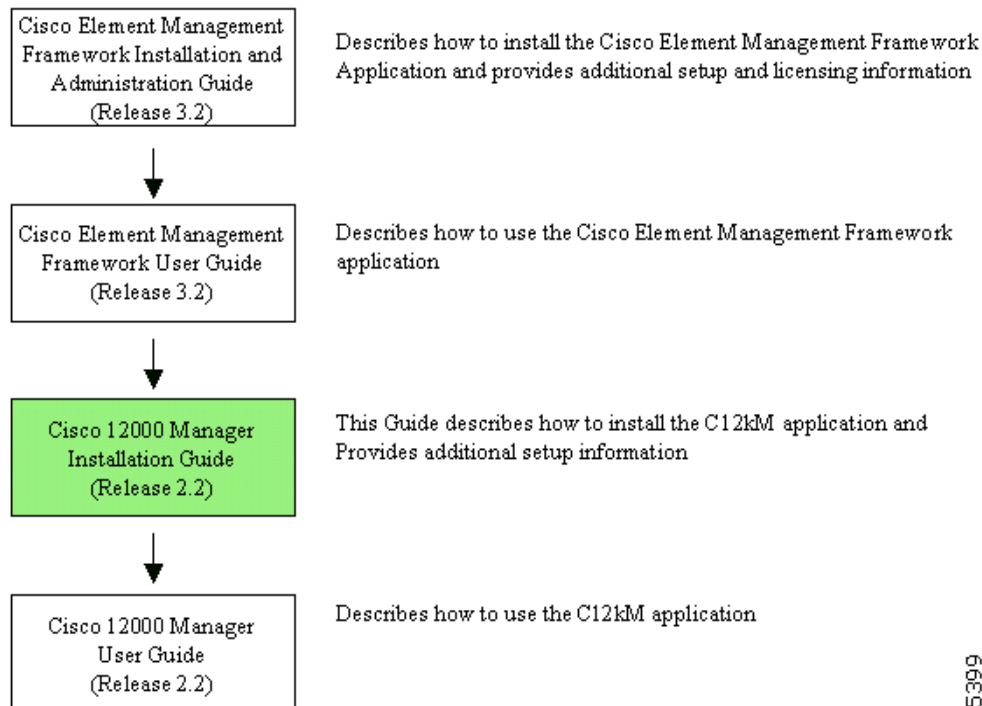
Cisco Element Management Framework Installation and Administration Guide (Release 3.2)

Describes how to install the Cisco Element Management Framework Application and provides additional setup and licensing information

Cisco Element Management Framework User Guide (Release 3.2)

Describes how to use the Cisco Element Management Framework application

Cisco 12000 Manager Installation Guide (Release 2.2)

This Guide describes how to install the C12kM application and Provides additional setup information

Cisco 12000 Manager User Guide (Release 2.2)

Describes how to use the C12kM application

5399